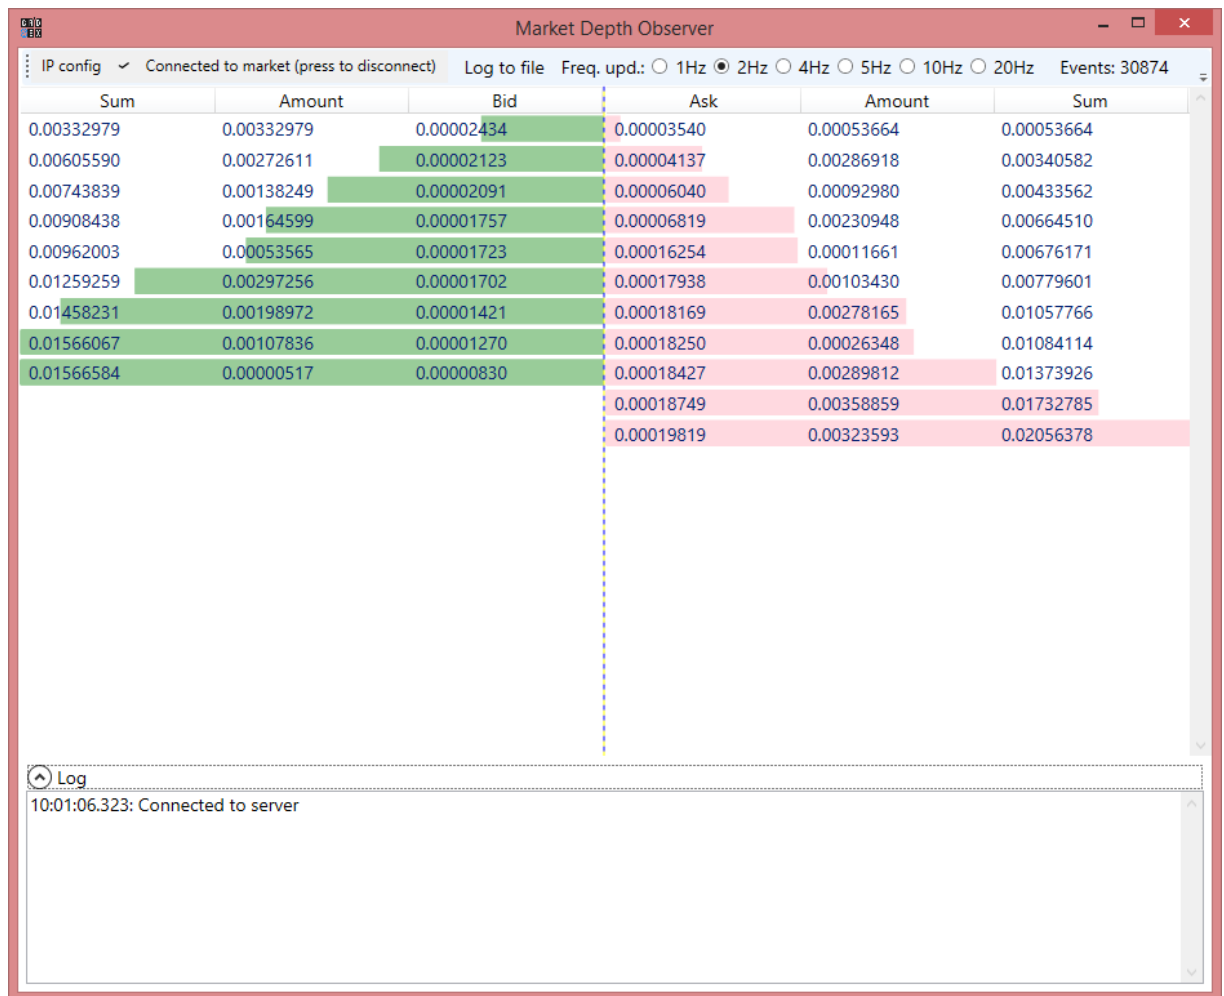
Market Depth Observer

IP config Connected to market (press to disconnect) Log to file Freq. upd.: 1Hz 2Hz 4Hz 5Hz 10Hz 20Hz Events: 30874

| Sum | Amount | Bid | Ask | Amount | Sum |
|---|---|---|---|---|---|
| 0.00332979 | 0.00332979 | 0.00002434 | 0.00003540 | 0.00053664 | 0.00053664 |
| 0.00605590 | 0.00272611 | 0.00002123 | 0.00004137 | 0.00286918 | 0.00340582 |
| 0.00743839 | 0.00138249 | 0.00002091 | 0.00006040 | 0.00092980 | 0.00433562 |
| 0.00908438 | 0.00164599 | 0.00001757 | 0.00006819 | 0.00230948 | 0.00664510 |
| 0.00962003 | 0.00053565 | 0.00001723 | 0.00016254 | 0.00011661 | 0.00676171 |
| 0.01259259 | 0.00297256 | 0.00001702 | 0.00017938 | 0.00103430 | 0.00779601 |
| 0.01458231 | 0.00198972 | 0.00001421 | 0.00018169 | 0.00278165 | 0.01057766 |
| 0.01566067 | 0.00107836 | 0.00001270 | 0.00018250 | 0.00026348 | 0.01084114 |
| 0.01566584 | 0.00000517 | 0.00000830 | 0.00018427 | 0.00289812 | 0.01373926 |
| | | | 0.00018749 | 0.00358859 | 0.01732785 |
| | | | 0.00019819 | 0.00323593 | 0.02056378 |

Log

10:01:06.323: Connected to server